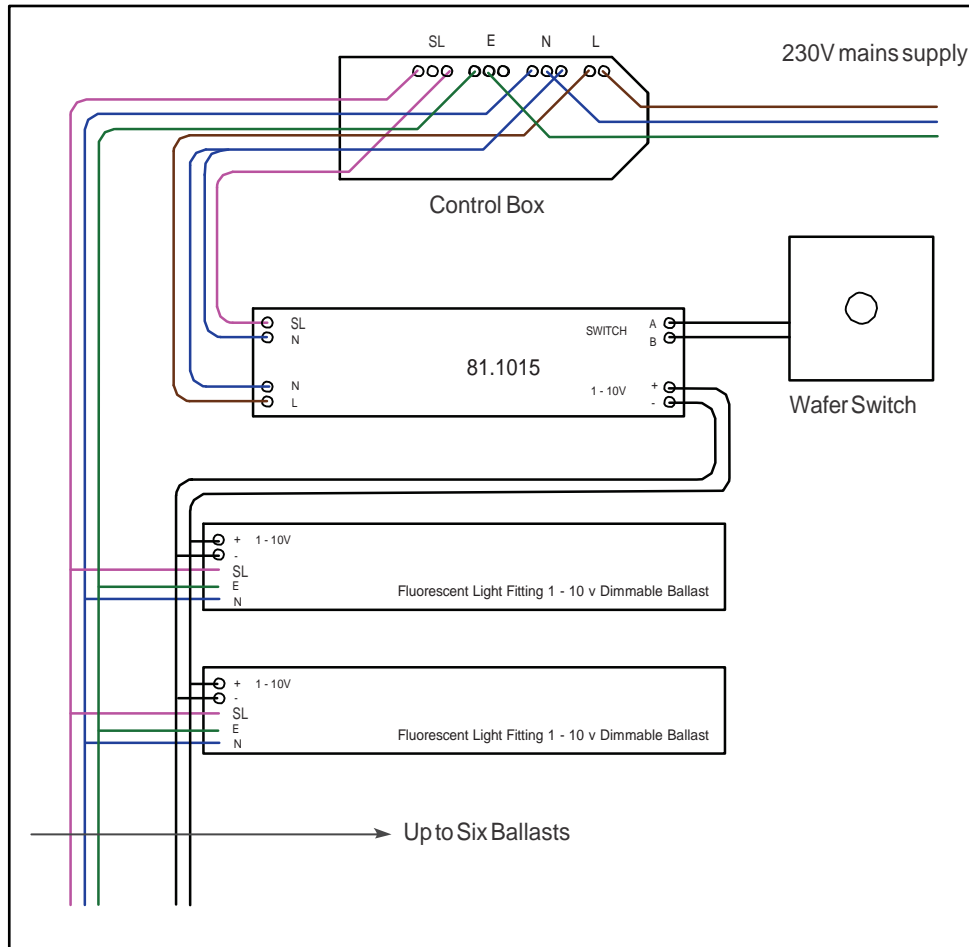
SL E N L

230V mains supply

Control Box

SL
N

SWITCH A
B

81.1015

N
L

1 - 10V +
-

Wafer Switch

+ 1 - 10V
-
SL
E
N

Fluorescent Light Fitting 1 - 10 v Dimmable Ballast

+ 1 - 10V
-
SL
E
N

Fluorescent Light Fitting 1 - 10 v Dimmable Ballast

Up to Six Ballasts